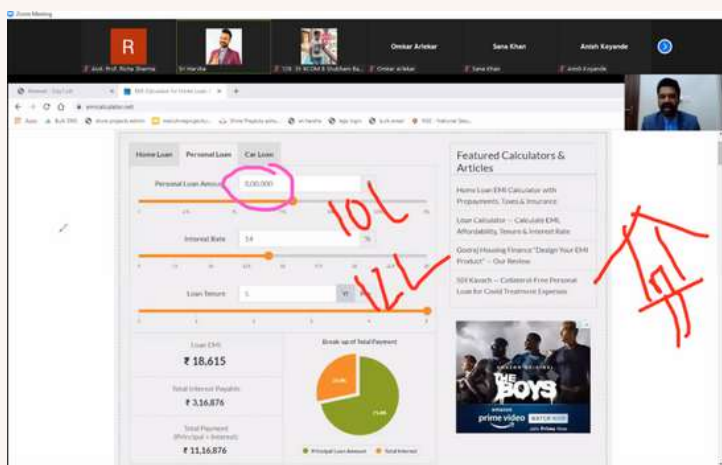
Zoom Meeting

R

Asst. Prof. Richa Sharma

Sri Harsha

17B SY BCOM B Shubham Ba...

Omkar Arlekar

Sana Khan

Anish Koyande

emicalculator.net

Home Loan | Personal Loan | Car Loan

Personal Loan Amount 8,00,000

10L

Interest Rate 14 %

Loan Tenure 5 Yr

Loan EMI
₹ 18,615

Total Interest Payable
₹ 3,16,876

Total Payment (Principal + Interest)
₹ 11,16,876

Break-up of Total Payment

Principal Loan Amount
Total Interest

Featured Calculators & Articles

Home Loan EMI Calculator with Prepayments, Taxes & Insurance

Loan Calculator — Calculate EMI, Affordability, Tenure & Interest Rate

Godrej Housing Finance "Design Your EMI Product" — Our Review

SBI Kavach — Collateral-Free Personal Loan for Covid Treatment Expenses

THE BOYS

amazon prime video WATCH NOW